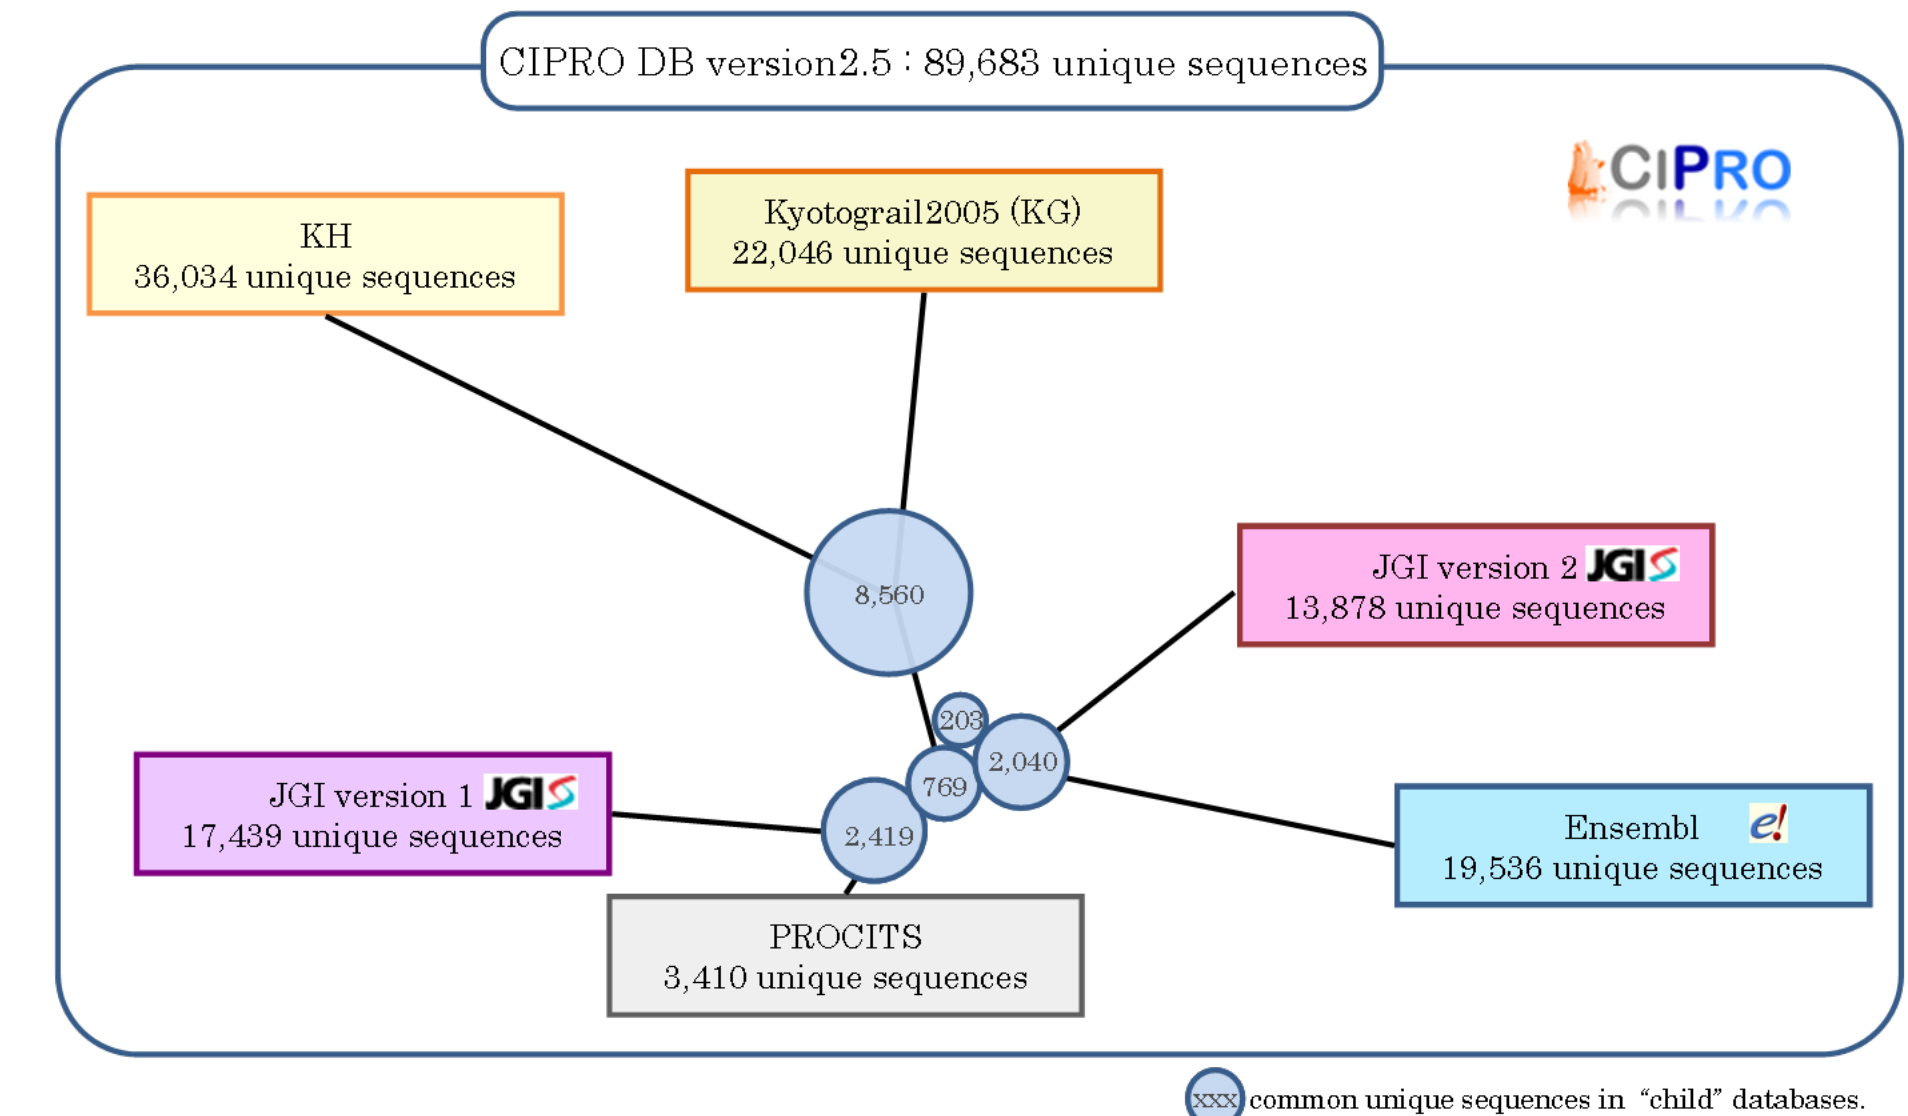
CIPRO DB version2.5 : 89,683 unique sequences

CIPRO

KH
36,034 unique sequences

Kyotograil2005 (KG)
22,046 unique sequences

8,560

JGI version 2 JGI
13,878 unique sequences

203

2,040

769

JGI version 1 JGI
17,439 unique sequences

2,419

Ensembl e!
19,536 unique sequences

PROCITS
3,410 unique sequences

xxx common unique sequences in "child" databases.